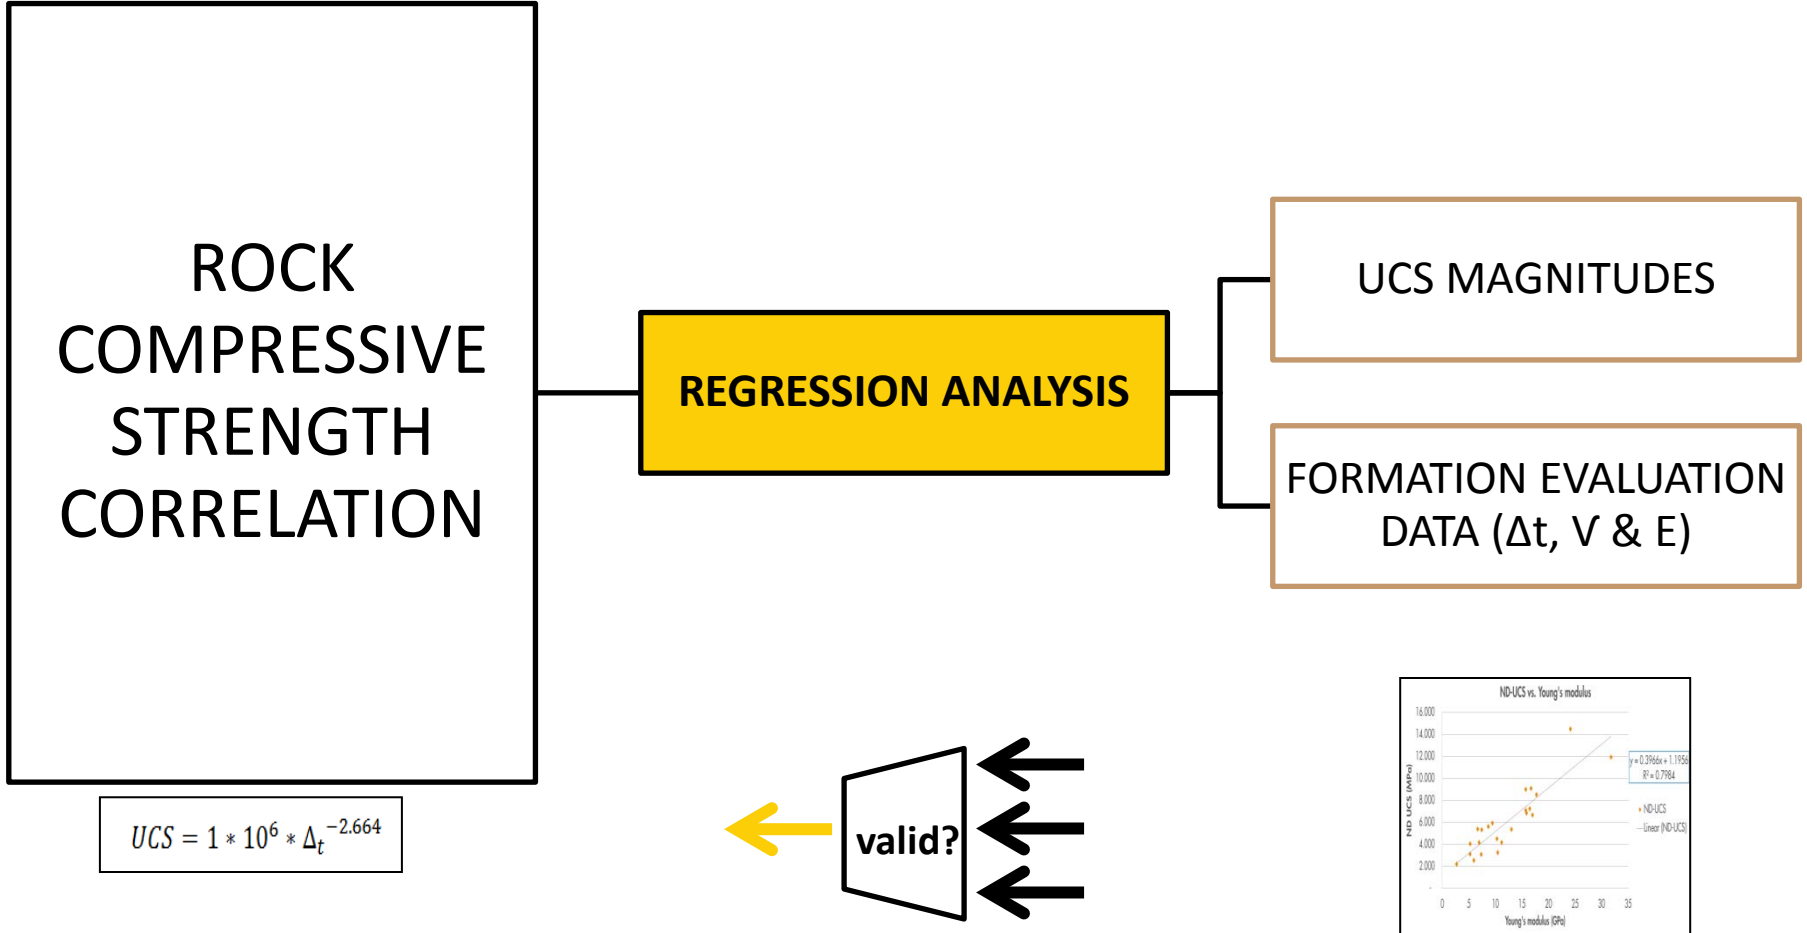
ROCK COMPRESSIVE STRENGTH CORRELATION

$UCS = 1 * 10^6 * \Delta_t^{-2.664}$

REGRESSION ANALYSIS

UCS MAGNITUDES

FORMATION EVALUATION DATA (Δt, V & E)

valid?

ND-UCS vs. Young's modulus

16.000
14.000
12.000
10.000
8.000
6.000
4.000
2.000

ND UCS (MPa)

y = 0.3966x + 1.1956
R² = 0.7984

ND-UCS
Linear (ND-UCS)

0 5 10 15 20 25 30 35

Young's modulus (GPa)